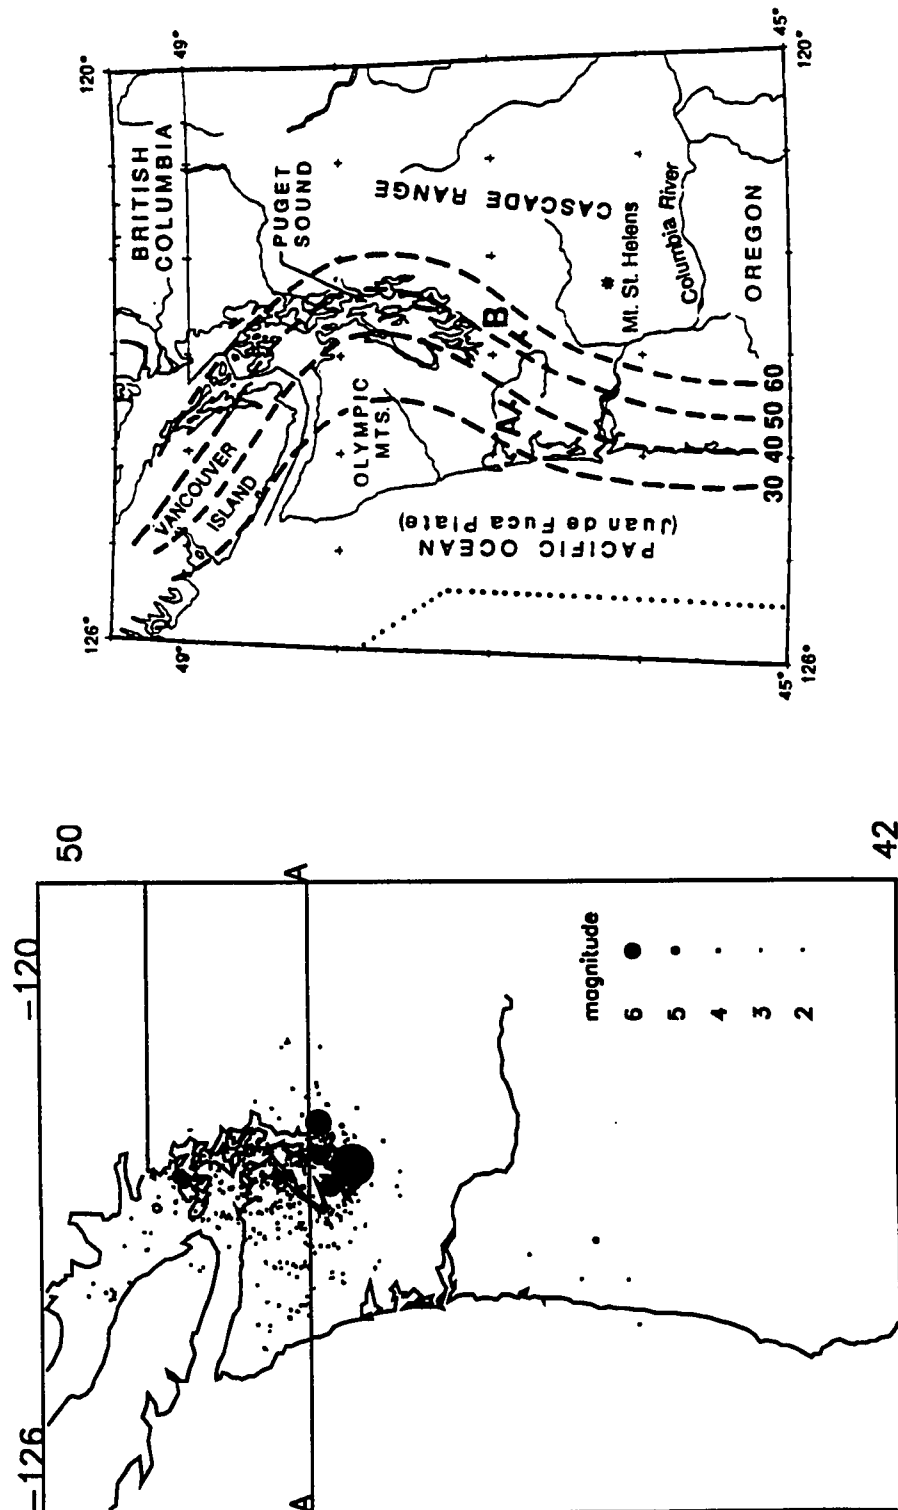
-126
-120
50
42
A
A
magnitude
6
5
4
3
2

120°
49°
126°
49°
45°
128°
45°
120°
BRITISH COLUMBIA
PUGET SOUND
CASCADE RANGE
VANCOUVER ISLAND
OLYMPIC MTS.
PACIFIC OCEAN
(Juan de Fuca Plate)
A
B
Mt. St. Helens
Columbia River
OREGON
30 40 50 60